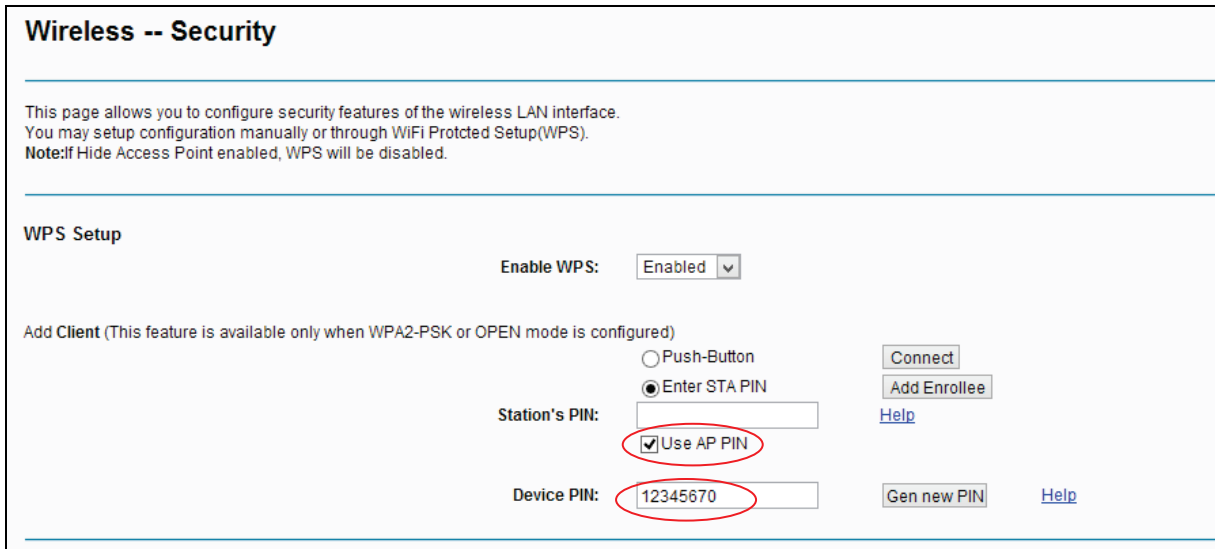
Wireless -- Security

This page allows you to configure security features of the wireless LAN interface.
You may setup configuration manually or through WiFi Protcted Setup(WPS).
**Note:**If Hide Access Point enabled, WPS will be disabled.

WPS Setup

Enable WPS: Enabled

Add Client (This feature is available only when WPA2-PSK or OPEN mode is configured)

Push-Button Connect

Enter STA PIN Add Enrollee

Station's PIN: Help

Use AP PIN

Device PIN: 12345670 Gen new PIN Help